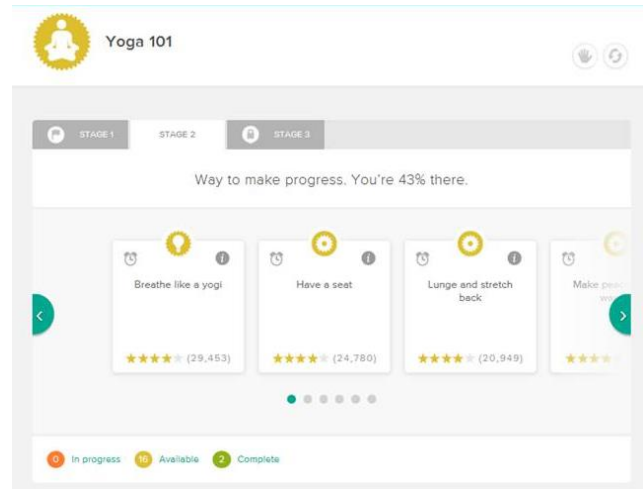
Yoga 101

STAGE 1
STAGE 2
STAGE 3

Way to make progress. You're 43% there.

Breathe like a yogi
(29,453)

Have a seat
(24,780)

Lunge and stretch back
(20,949)

Make peac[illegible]

0 In progress
16 Available
2 Complete